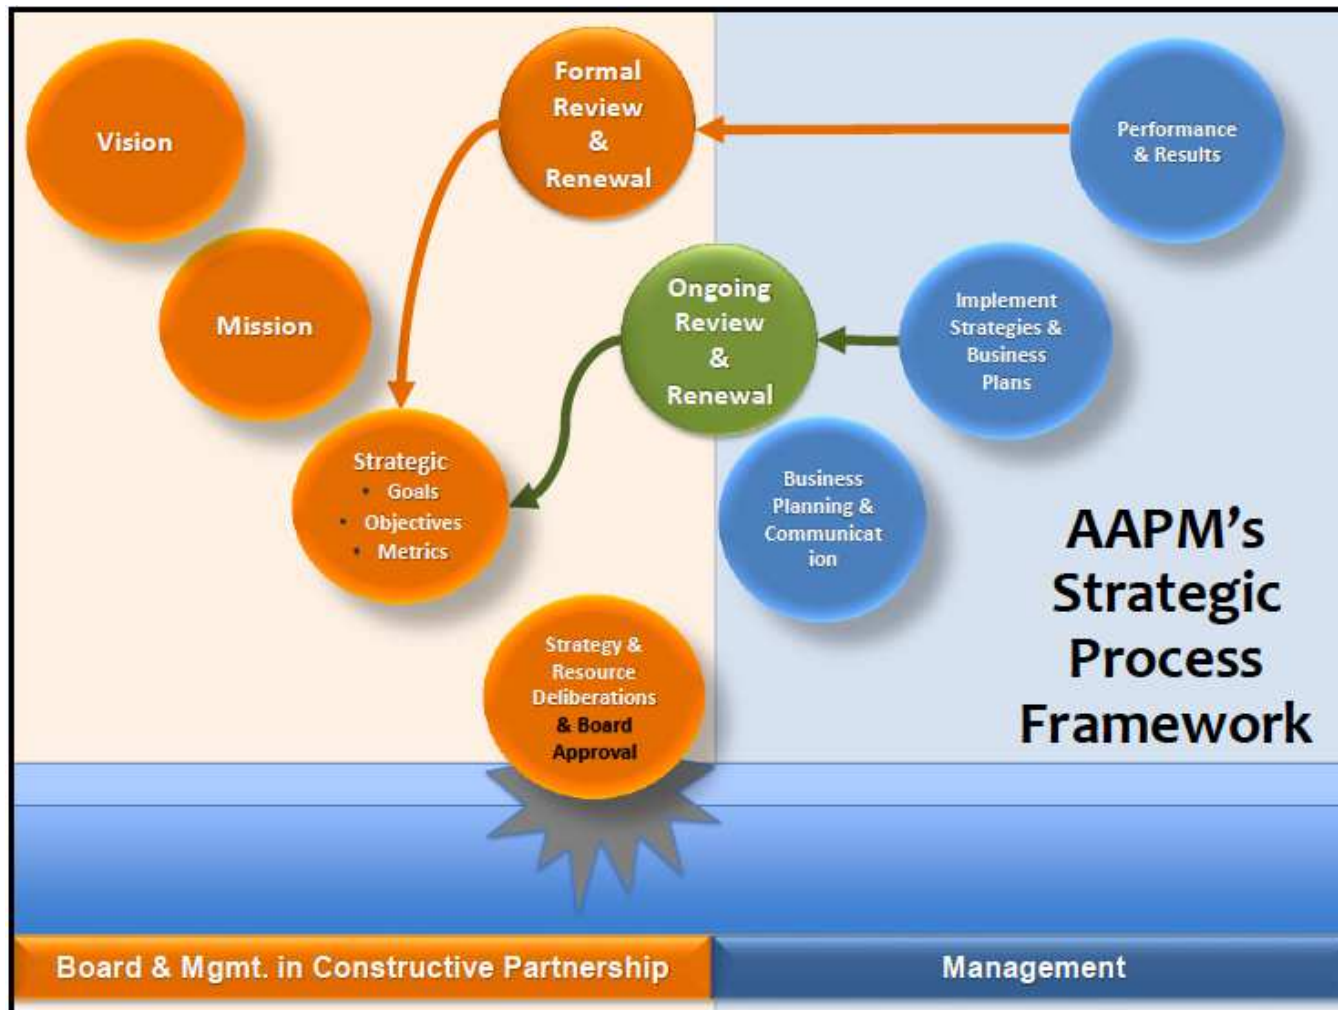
Vision

Formal Review & Renewal

Performance & Results

Mission

Ongoing Review & Renewal

Implement Strategies & Business Plans

Strategic
• Goals
• Objectives
• Metrics

Business Planning & Communicat ion

AAPM's Strategic Process Framework

Strategy & Resource Deliberations & Board Approval

Board & Mgmt. in Constructive Partnership

Management